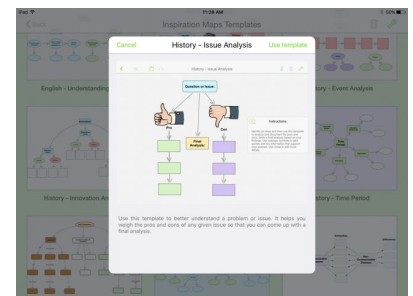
iPad
11:28 AM
Inspiration Maps Templates

Cancel
History - Issue Analysis
Use template

History - Issue Analysis

Question or Issue

Pro

Con

Final Analysis

Instructions

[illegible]

English - Understanding

History - Event Analysis

History - Innovation An

History - Time Period

Use this template to better understand a problem or issue. It helps you weigh the pros and cons of any given issue so that you can come up with a final analysis.